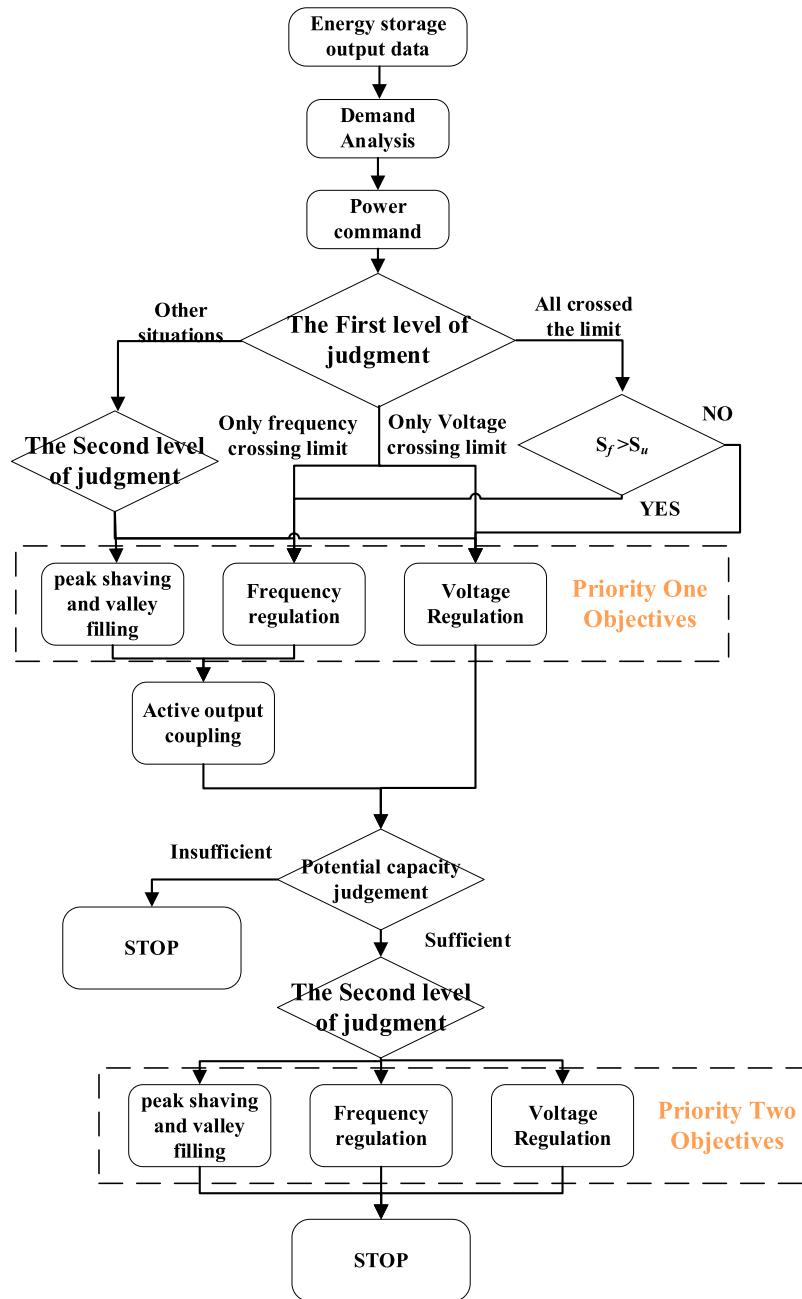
Energy storage output data

Demand Analysis

Power command

Other situations

The First level of judgment

All crossed the limit

The Second level of judgment

Only frequency crossing limit

Only Voltage crossing limit

NO

$S_f > S_u$

YES

peak shaving and valley filling

Frequency regulation

Voltage Regulation

Priority One Objectives

Active output coupling

Insufficient

Potential capacity judgement

STOP

Sufficient

The Second level of judgment

peak shaving and valley filling

Frequency regulation

Voltage Regulation

Priority Two Objectives

STOP